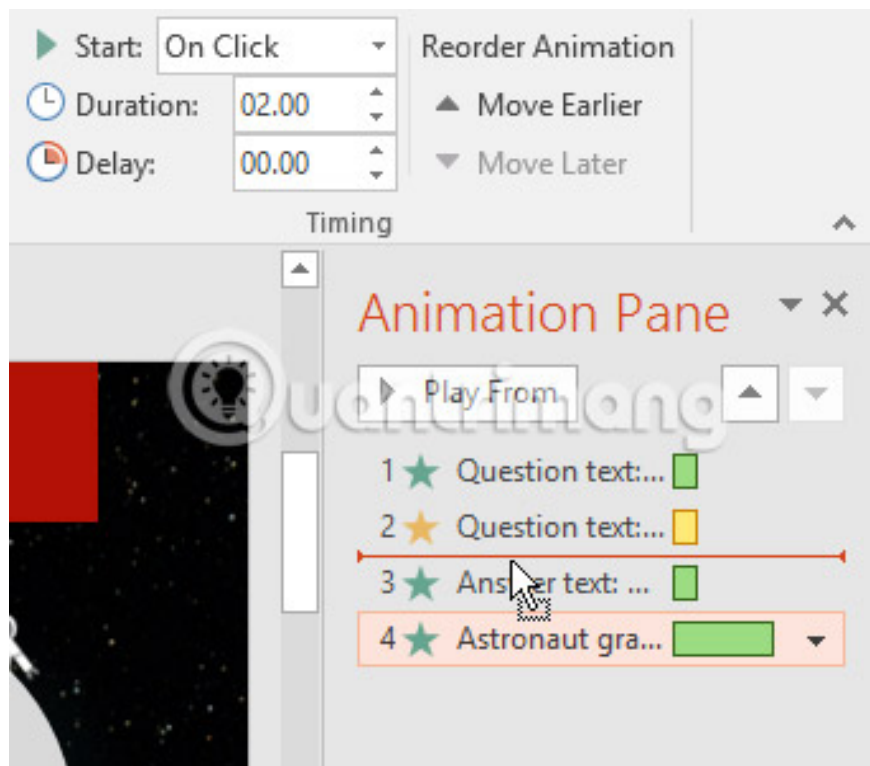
Start: On Click
Duration: 02.00
Delay: 00.00
Reorder Animation
Move Earlier
Move Later
Timing

Animation Pane
Play From
Quantrimang
1 Question text:...
2 Question text:...
3 Ans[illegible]er text: ...
4 Astronaut gra...